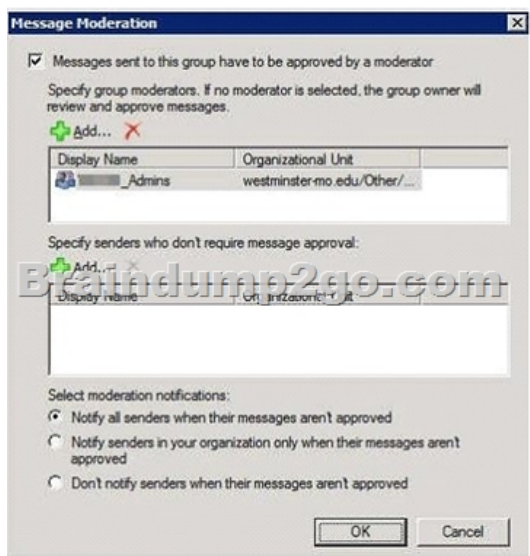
Message Moderation

Messages sent to this group have to be approved by a moderator

Specify group moderators. If no moderator is selected, the group owner will review and approve messages.

Add...

| Display Name | Organizational Unit |
|---|---|
| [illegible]_Admins | westminster-mo.edu/Other/... |

Specify senders who don't require message approval:

Add...

Braindump2go.com

| Display Name | Organizational Unit |
|---|---|

Select moderation notifications:

Notify all senders when their messages aren't approved

Notify senders in your organization only when their messages aren't approved

Don't notify senders when their messages aren't approved

OK Cancel